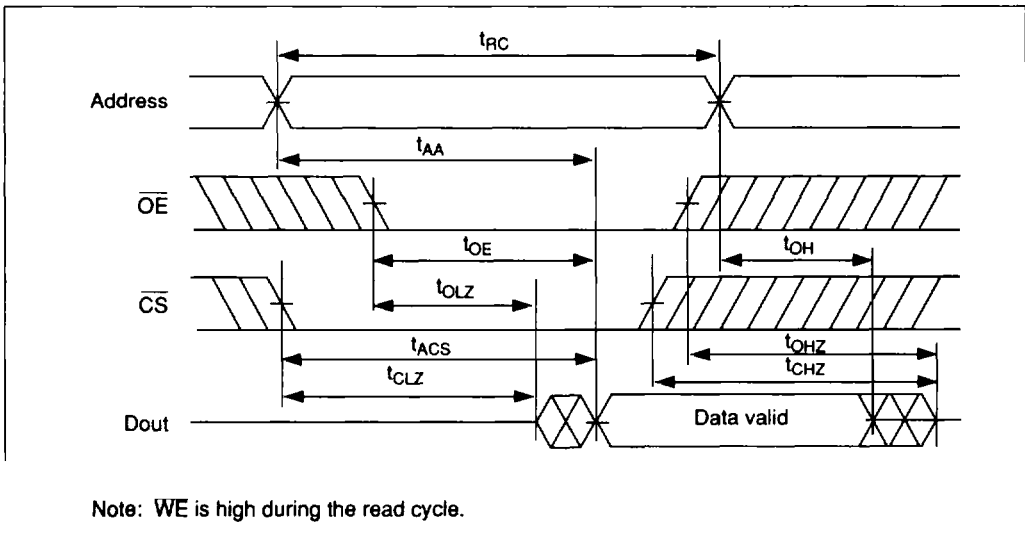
$t_{RC}$

Address

$t_{AA}$

$\overline{OE}$

$t_{OE}$

$t_{OH}$

$t_{OLZ}$

$\overline{CS}$

$t_{ACS}$

$t_{OHZ}$

$t_{CLZ}$

$t_{CHZ}$

Dout

Data valid

Note: $\overline{WE}$ is high during the read cycle.